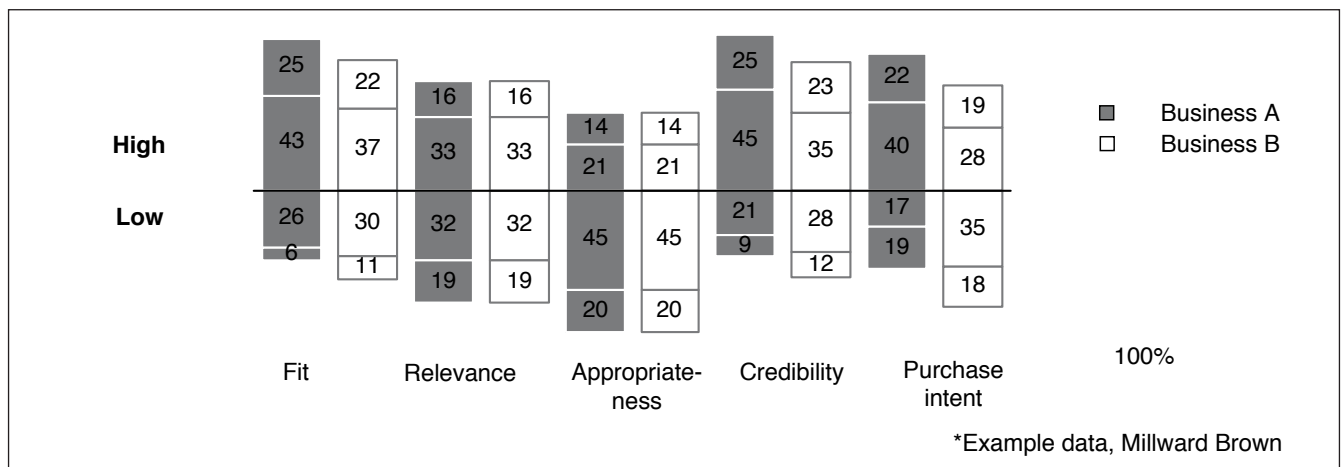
High
Low

| | Fit | | Relevance | | Appropriateness | | Credibility | | Purchase intent | |
|---|---|---|---|---|---|---|---|---|---|---|
| | A | B | A | B | A | B | A | B | A | B |
| | 25 | 22 | 16 | 16 | 14 | 14 | 25 | 23 | 22 | 19 |
| | 43 | 37 | 33 | 33 | 21 | 21 | 45 | 35 | 40 | 28 |
| | 26 | 30 | 32 | 32 | 45 | 45 | 21 | 28 | 17 | 35 |
| | 6 | 11 | 19 | 19 | 20 | 20 | 9 | 12 | 19 | 18 |

Business A
Business B

Fit
Relevance
Appropriateness
Credibility
Purchase intent

100%

*Example data, Millward Brown